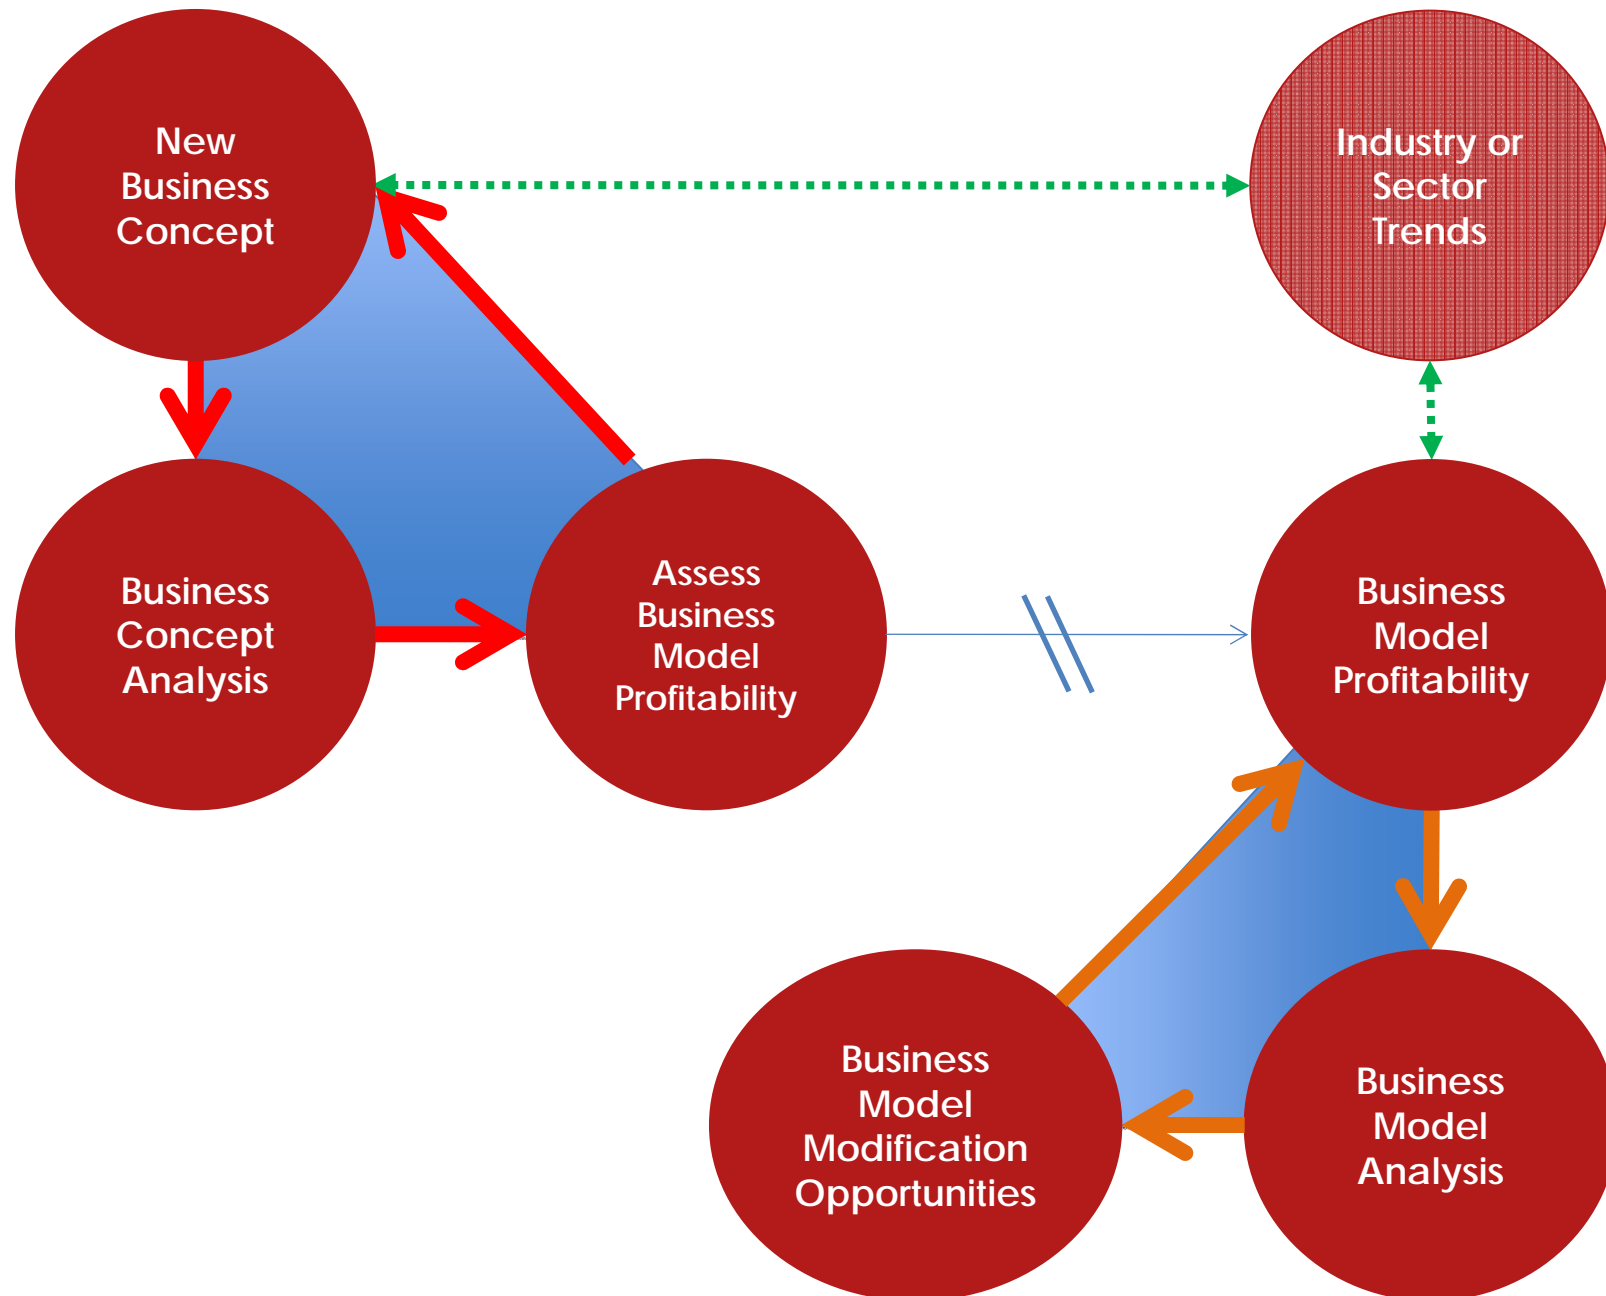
New Business Concept

Industry or Sector Trends

Business Concept Analysis

Assess Business Model Profitability

Business Model Profitability

Business Model Modification Opportunities

Business Model Analysis